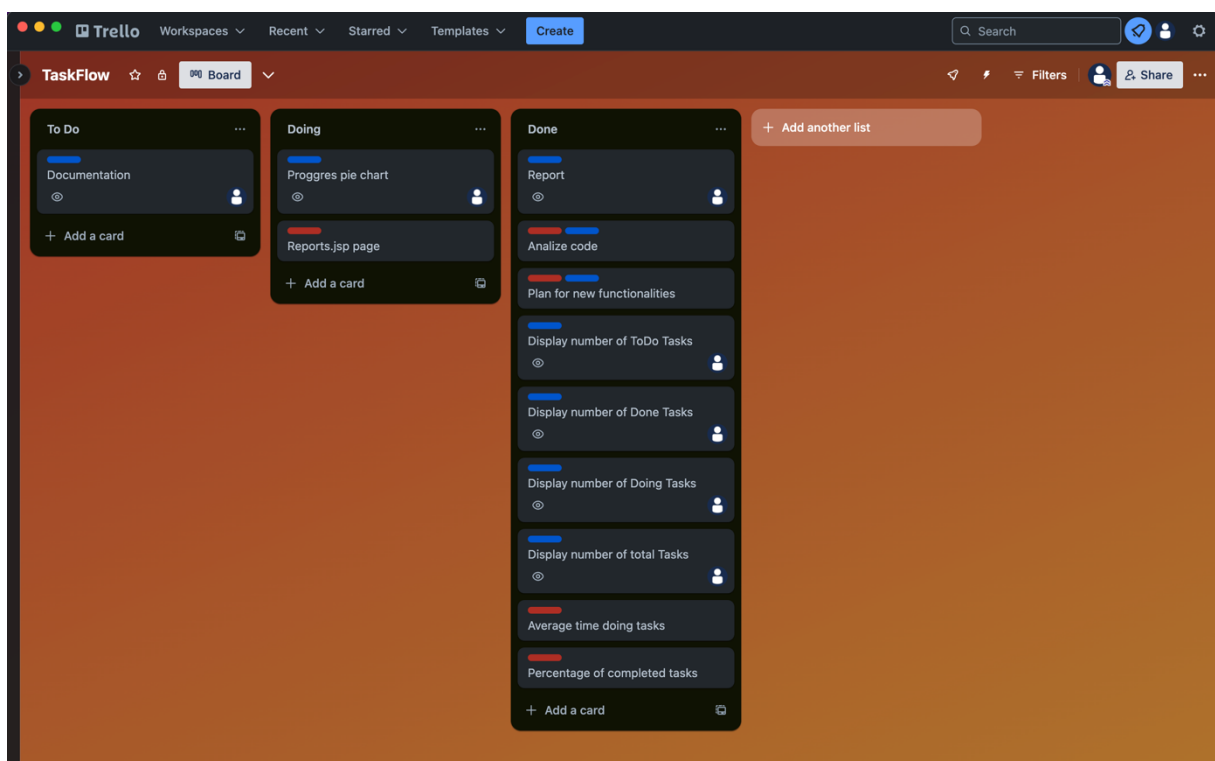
Trello Workspaces Recent Starred Templates Create

Search

TaskFlow Board

Filters Share

To Do

Documentation

+ Add a card

Doing

Proggres pie chart

Reports.jsp page

+ Add a card

Done

Report

Analize code

Plan for new functionalities

Display number of ToDo Tasks

Display number of Done Tasks

Display number of Doing Tasks

Display number of total Tasks

Average time doing tasks

Percentage of completed tasks

+ Add a card

+ Add another list